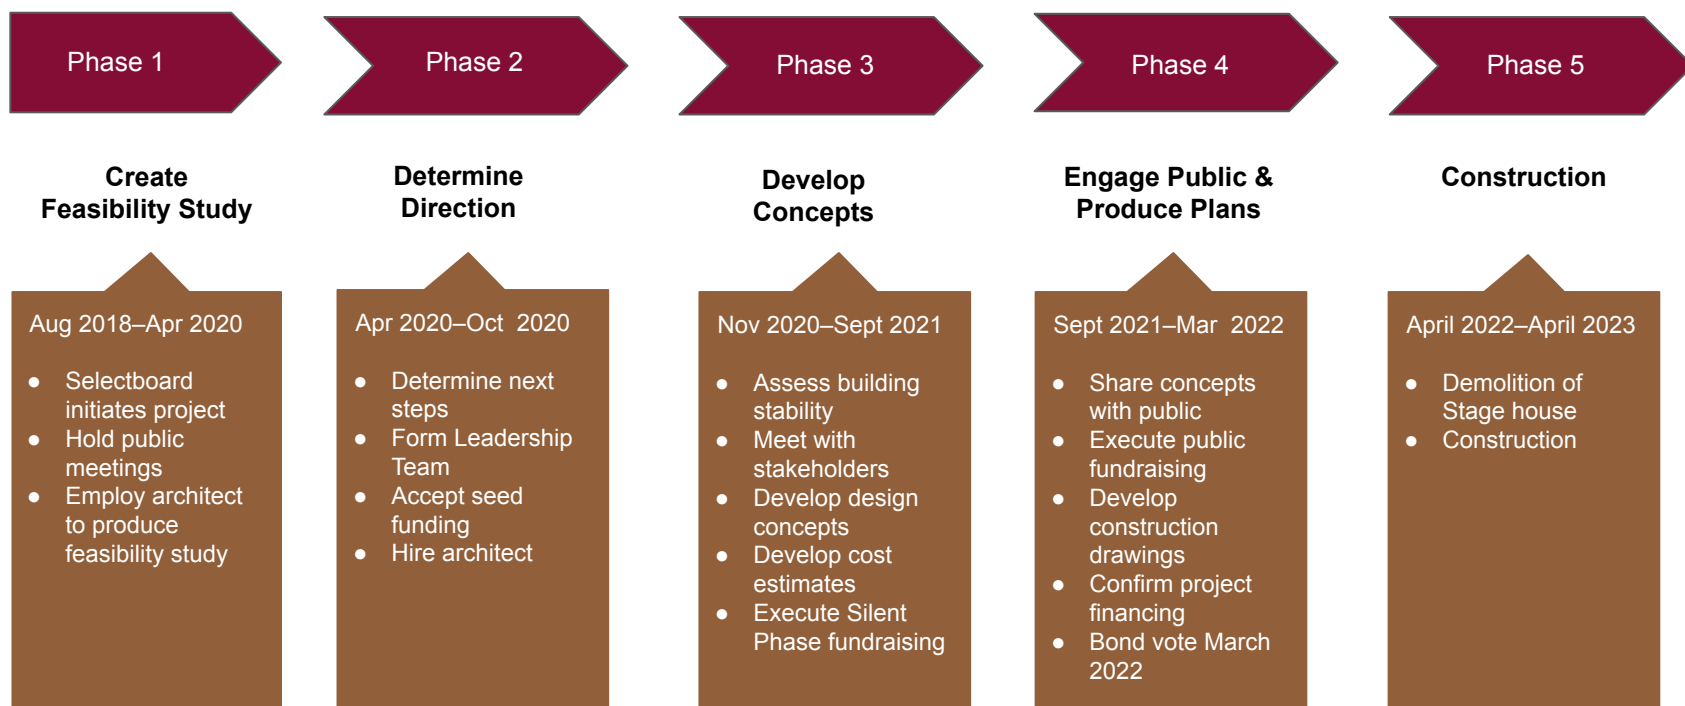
Phase 1

Create Feasibility Study

Aug 2018–Apr 2020

- Selectboard initiates project
- Hold public meetings
- Employ architect to produce feasibility study

Phase 2

Determine Direction

Apr 2020–Oct 2020

- Determine next steps
- Form Leadership Team
- Accept seed funding
- Hire architect

Phase 3

Develop Concepts

Nov 2020–Sept 2021

- Assess building stability
- Meet with stakeholders
- Develop design concepts
- Develop cost estimates
- Execute Silent Phase fundraising

Phase 4

Engage Public & Produce Plans

Sept 2021–Mar 2022

- Share concepts with public
- Execute public fundraising
- Develop construction drawings
- Confirm project financing
- Bond vote March 2022

Phase 5

Construction

April 2022–April 2023

- Demolition of Stage house
- Construction